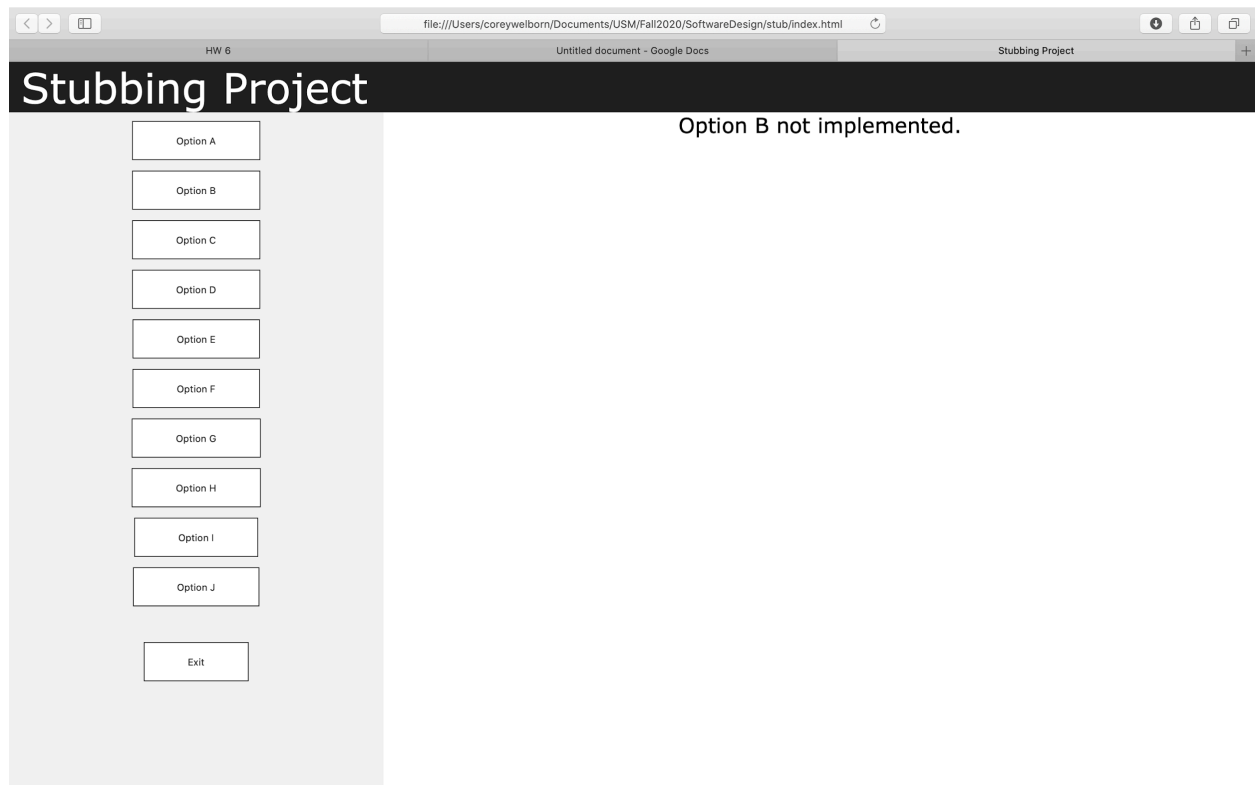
file:///Users/coreywelborn/Documents/USM/Fall2020/SoftwareDesign/stub/index.html

HW 6

Untitled document - Google Docs

Stubbing Project

Stubbing Project

Option B not implemented.

Option A

Option B

Option C

Option D

Option E

Option F

Option G

Option H

Option I

Option J

Exit